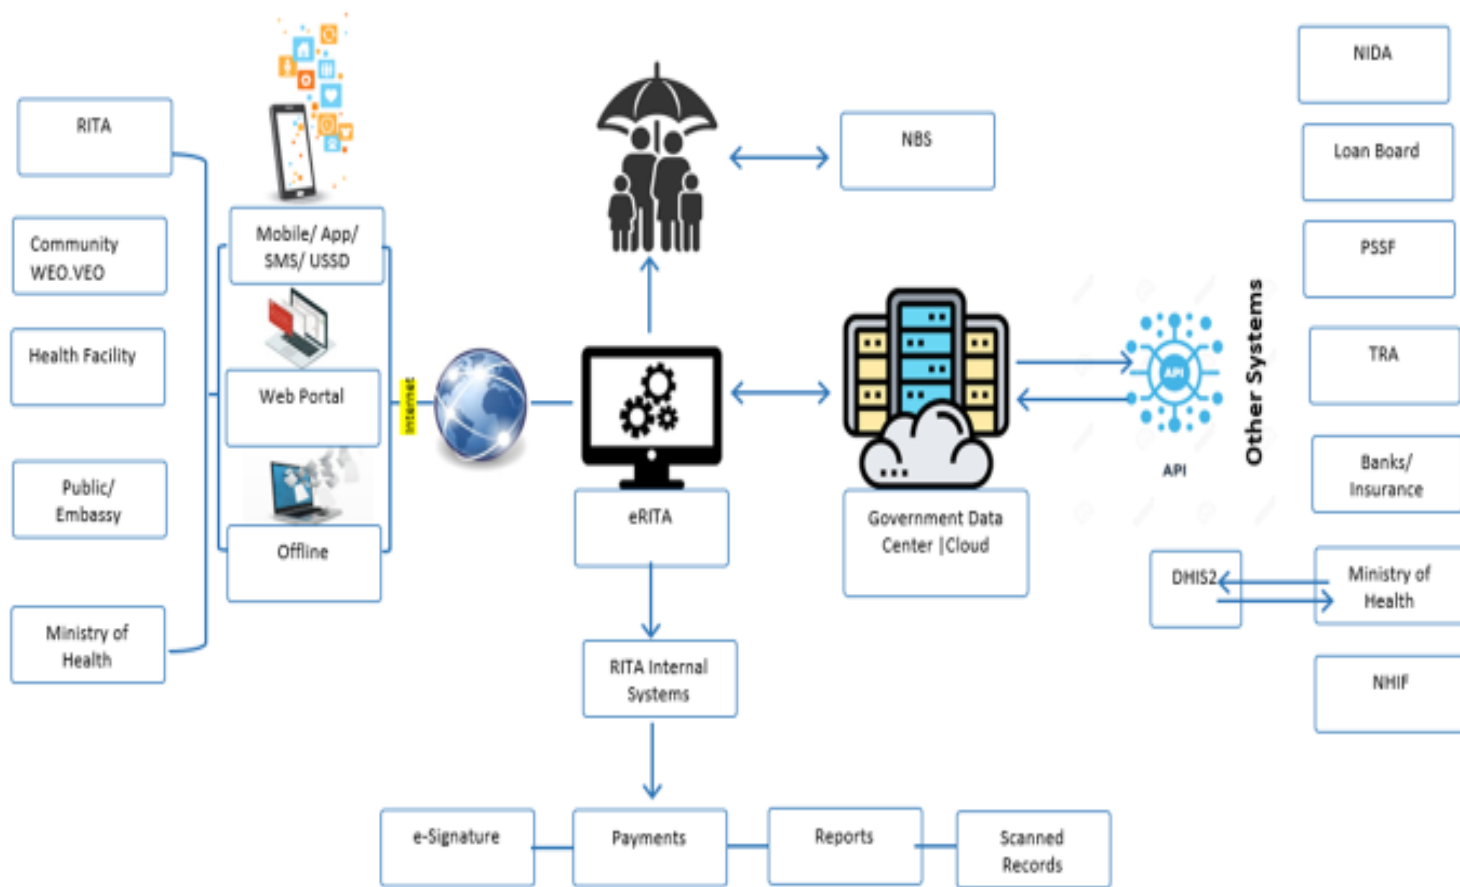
RITA

Community WEO.VEO

Health Facility

Public/ Embassy

Ministry of Health

Mobile/ App/ SMS/ USSD

Web Portal

Offline

Internet

NBS

eRITA

Government Data Center |Cloud

API

Other Systems

NIDA

Loan Board

PSSF

TRA

Banks/ Insurance

DHIS2

Ministry of Health

NHIF

RITA Internal Systems

e-Signature

Payments

Reports

Scanned Records